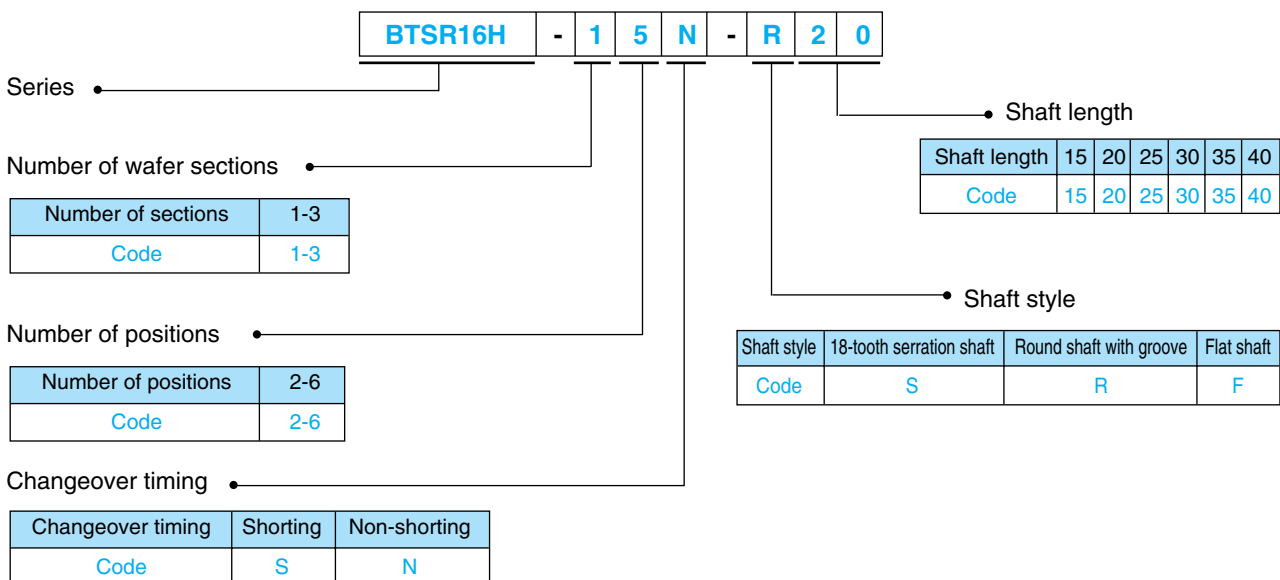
| BTSR16H | - | 1 | 5 | N | - | R | 2 | 0 |
|---|---|---|---|---|---|---|---|---|

Series

Number of wafer sections

| Number of sections | 1-3 |
|---|---|
| Code | 1-3 |

Number of positions

| Number of positions | 2-6 |
|---|---|
| Code | 2-6 |

Changeover timing

| Changeover timing | Shorting | Non-shorting |
|---|---|---|
| Code | S | N |

Shaft length

| Shaft length | 15 | 20 | 25 | 30 | 35 | 40 |
|---|---|---|---|---|---|---|
| Code | 15 | 20 | 25 | 30 | 35 | 40 |

Shaft style

| Shaft style | 18-tooth serration shaft | Round shaft with groove | Flat shaft |
|---|---|---|---|
| Code | S | R | F |